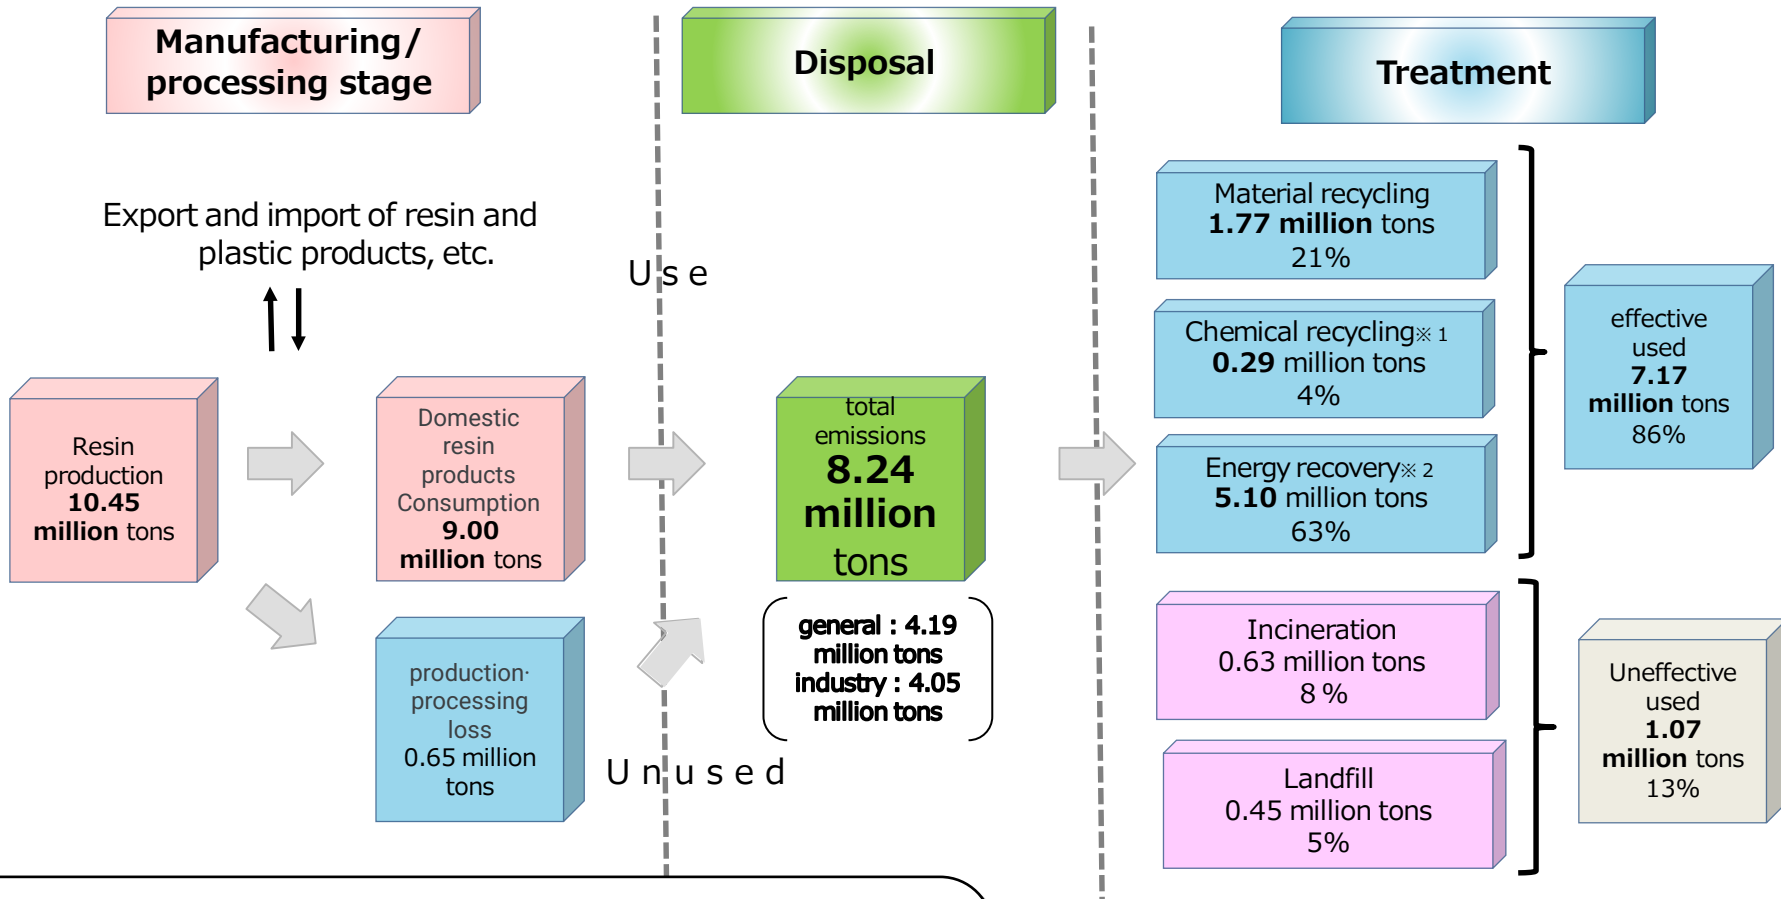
Manufacturing / processing stage

Disposal

Treatment

Export and import of resin and plastic products, etc.

Use

Resin production
**10.45 million** tons

Domestic resin products Consumption
**9.00 million** tons

production·processing loss
0.65 million tons

total emissions
**8.24 million** tons

general : 4.19 million tons
industry : 4.05 million tons

Unused

Material recycling
**1.77 million** tons
21%

Chemical recycling※1
**0.29** million tons
4%

Energy recovery※2
**5.10** million tons
63%

effective used
**7.17 million** tons
86%

Incineration
0.63 million tons
8 %

Landfill
0.45 million tons
5%

Uneffective used
**1.07 million** tons
13%